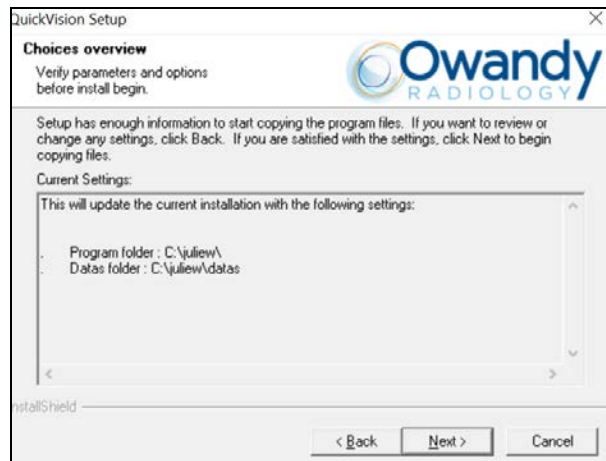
QuickVision Setup

Choices overview

Verify parameters and options before install begin.

Owandy RADIOLOGY

Setup has enough information to start copying the program files. If you want to review or change any settings, click Back. If you are satisfied with the settings, click Next to begin copying files.

Current Settings:

This will update the current installation with the following settings:

. Program folder : C:\juliew\
. Datas folder : C:\juliew\datas

InstallShield

< Back Next > Cancel